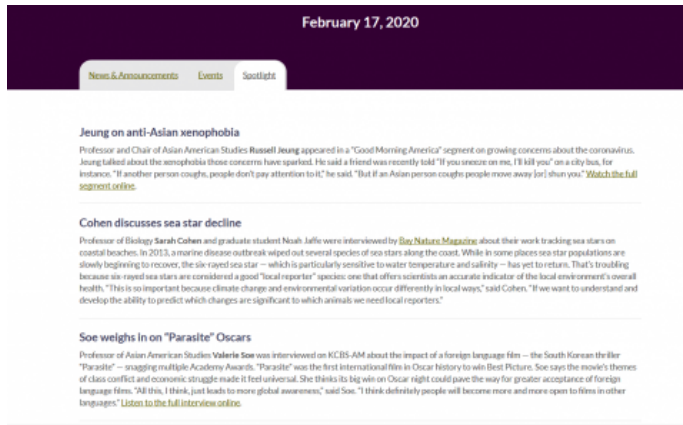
February 17, 2020

News & Announcements Events Spotlight

Jeung on anti-Asian xenophobia

Professor and Chair of Asian American Studies Russell Jeung appeared in a "Good Morning America" segment on growing concerns about the coronavirus. Jeung talked about the xenophobia those concerns have sparked. He said a friend was recently told "If you sneeze on me, I'll kill you" on a city bus, for instance. "If another person coughs, people don't pay attention to it," he said. "But if an Asian person coughs people move away [or] shun you." Watch the full segment online.

Cohen discusses sea star decline

Professor of Biology Sarah Cohen and graduate student Noah Jaffe were interviewed by Bay Nature Magazine about their work tracking sea stars on coastal beaches. In 2013, a marine disease outbreak wiped out several species of sea stars along the coast. While in some places sea star populations are slowly beginning to recover, the six-rayed sea star — which is particularly sensitive to water temperature and salinity — has yet to return. That's troubling because six-rayed sea stars are considered a good "local reporter" species: one that offers scientists an accurate indicator of the local environment's overall health. "This is so important because climate change and environmental variation occur differently in local ways," said Cohen. "If we want to understand and develop the ability to predict which changes are significant to which animals we need local reporters."

Soe weighs in on "Parasite" Oscars

Professor of Asian American Studies Valerie Soe was interviewed on KCBS-AM about the impact of a foreign language film — the South Korean thriller "Parasite" — snagging multiple Academy Awards. "Parasite" was the first international film in Oscar history to win Best Picture. Soe says the movie's themes of class conflict and economic struggle made it feel universal. She thinks its big win on Oscar night could pave the way for greater acceptance of foreign language films. "All this, I think, just leads to more global awareness," said Soe. "I think definitely people will become more and more open to films in other languages." Listen to the full interview online.